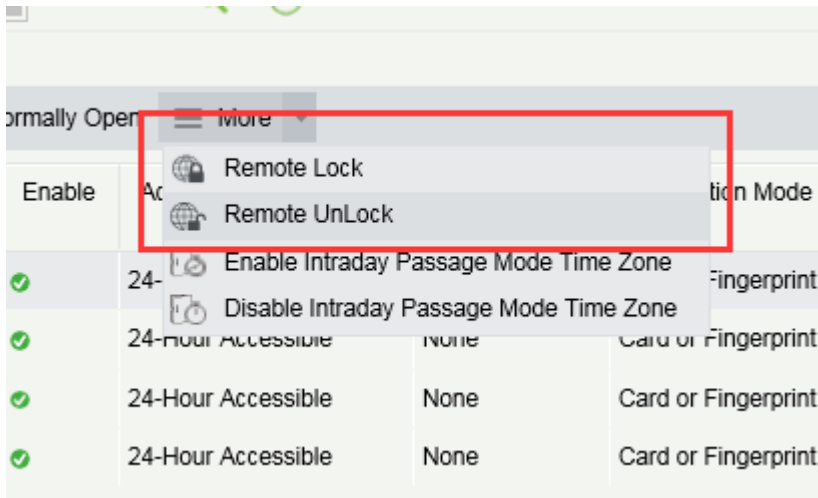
ormally Open More

Remote Lock
Remote UnLock
Enable Intraday Passage Mode Time Zone
Disable Intraday Passage Mode Time Zone

| Enable | Ac | | tion Mode |
|---|---|---|---|
| | 24- | | Fingerprint |
| | 24-Hour Accessible | None | Card or Fingerprint |
| | 24-Hour Accessible | None | Card or Fingerprint |
| | 24-Hour Accessible | None | Card or Fingerprint |